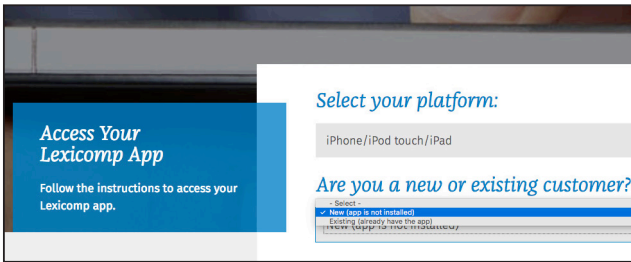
Access Your Lexicomp App

Follow the instructions to access your Lexicomp app.

Select your platform:

iPhone/iPod touch/iPad

Are you a new or existing customer?

- Select -
✓ New (app is not installed)
Existing (already have the app)

New (app is not installed)